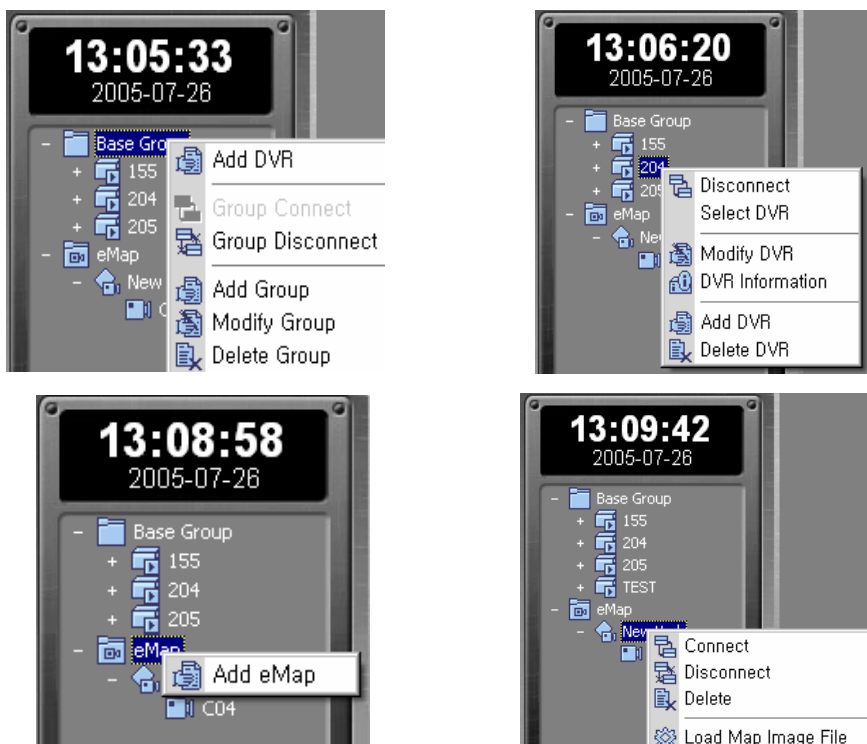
13:05:33
2005-07-26

Base Gro
155
204
205
eMap
New
C

Add DVR
Group Connect
Group Disconnect
Add Group
Modify Group
Delete Group

13:06:20
2005-07-26

Base Group
155
204
205
eMap
New

Disconnect
Select DVR
Modify DVR
DVR Information
Add DVR
Delete DVR

13:08:58
2005-07-26

Base Group
155
204
205
eMap
C04

Add eMap

13:09:42
2005-07-26

Base Group
155
204
205
TEST
eMap
New

Connect
Disconnect
Delete
Load Map Image File